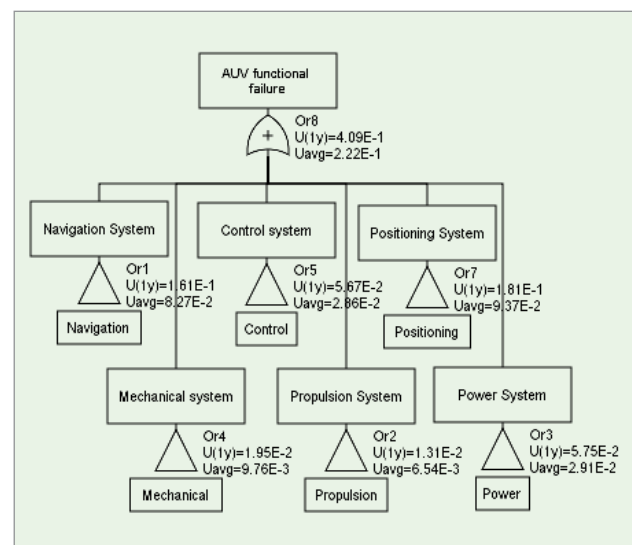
AUV functional failure

+

Or8
U(1y)=4.09E-1
Uavg=2.22E-1

Navigation System

Or1
U(1y)=1.61E-1
Uavg=8.27E-2

Navigation

Control system

Or5
U(1y)=5.67E-2
Uavg=2.86E-2

Control

Positioning System

Or7
U(1y)=1.81E-1
Uavg=9.37E-2

Positioning

Mechanical system

Or4
U(1y)=1.95E-2
Uavg=9.76E-3

Mechanical

Propulsion System

Or2
U(1y)=1.31E-2
Uavg=6.54E-3

Propulsion

Power System

Or3
U(1y)=5.75E-2
Uavg=2.91E-2

Power